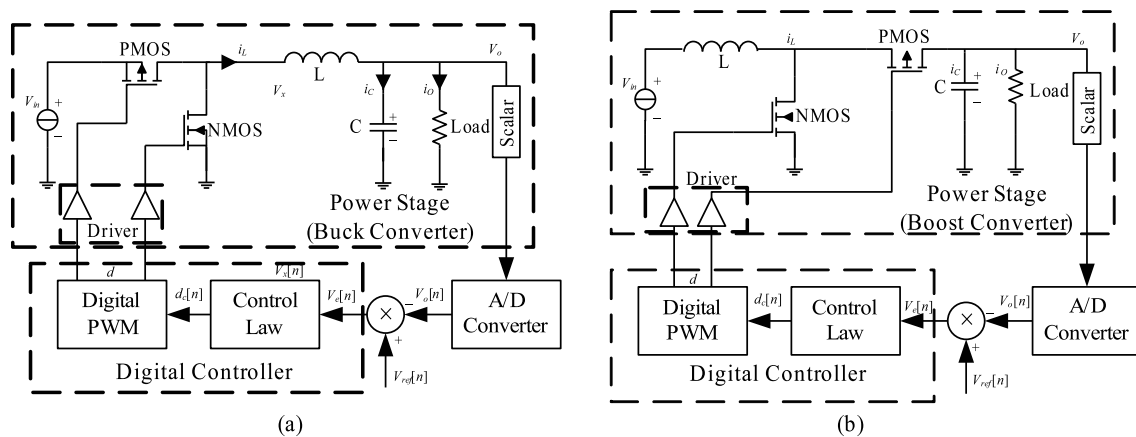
PMOS
$i_L$
L
$V_o$
$V_{in}$
+
−
$V_x$
$i_C$
$i_O$
NMOS
C
+
−
Load
Scalar
Driver
Power Stage
(Buck Converter)
d
$V_x[n]$
Digital PWM
$d_c[n]$
Control Law
$V_e[n]$
−
$V_o[n]$
A/D Converter
+
$V_{ref}[n]$
Digital Controller
(a)

$i_L$
PMOS
$V_o$
L
$V_{in}$
+
−
$i_C$
$i_O$
C
+
−
Load
NMOS
Scalar
Driver
Power Stage
(Boost Converter)
d
Digital PWM
$d_c[n]$
Control Law
$V_e[n]$
−
$V_o[n]$
A/D Converter
+
$V_{ref}[n]$
Digital Controller
(b)